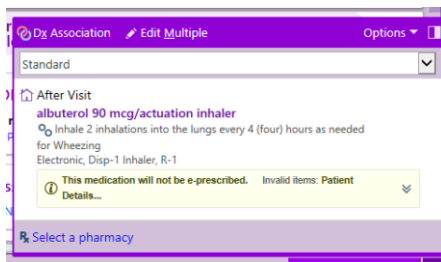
Dx Association Edit Multiple Options

Standard

After Visit

albuterol 90 mcg/actuation inhaler

Inhale 2 inhalations into the lungs every 4 (four) hours as needed for Wheezing

Electronic, Disp-1 Inhaler, R-1

This medication will not be e-prescribed. Invalid items: Patient Details...

Select a pharmacy